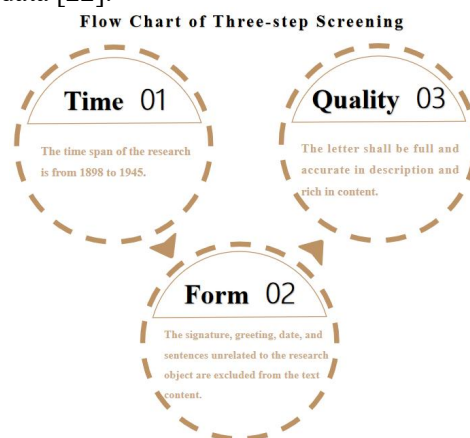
data [22].

Flow Chart of Three-step Screening

Time 01

The time span of the research is from 1898 to 1945.

Quality 03

The letter shall be full and accurate in description and rich in content.

Form 02

The signature, greeting, date, and sentences unrelated to the research object are excluded from the text content.